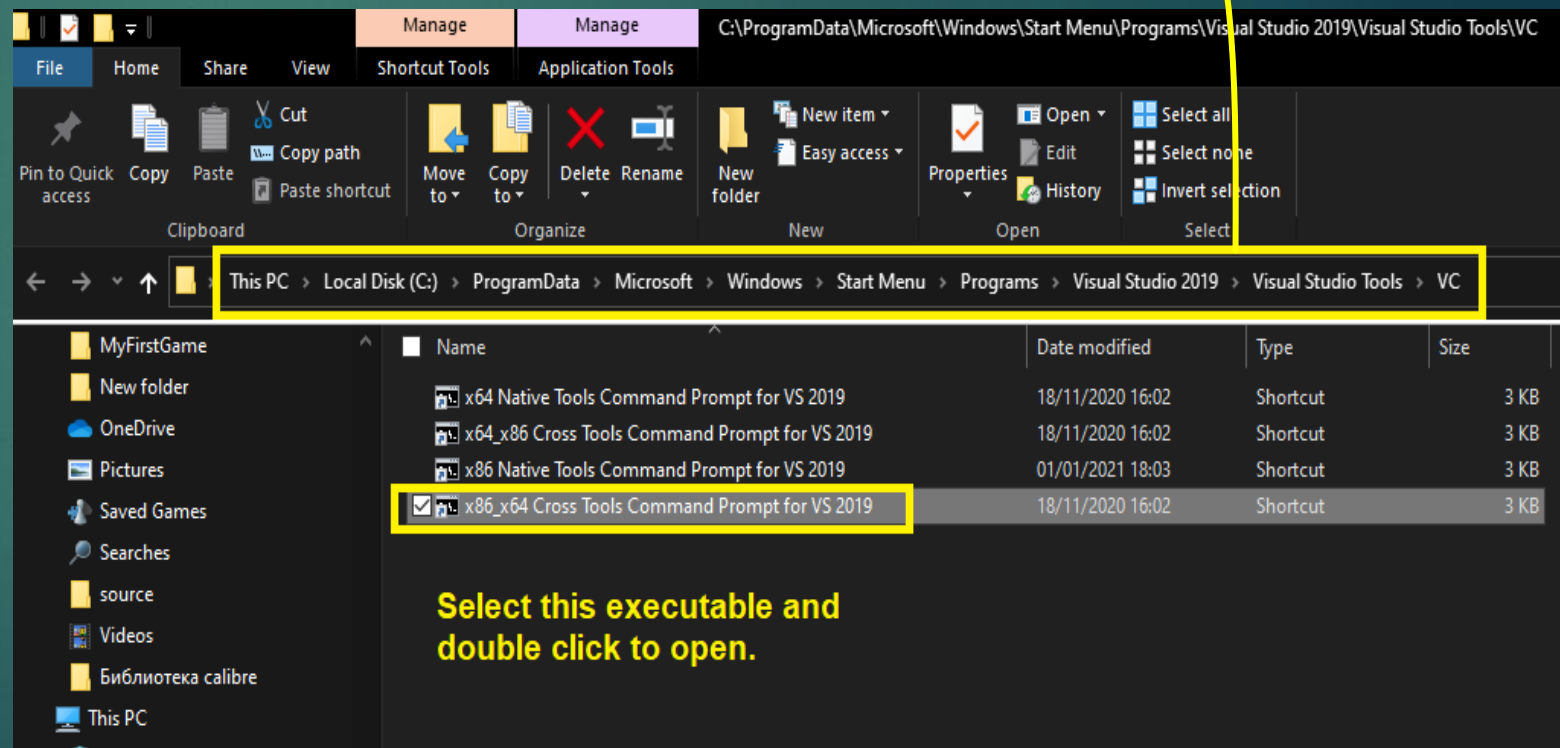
Manage
Manage
C:\ProgramData\Microsoft\Windows\Start Menu\Programs\Visual Studio 2019\Visual Studio Tools\VC

File Home Share View Shortcut Tools Application Tools

Pin to Quick access
Copy
Paste
Cut
Copy path
Paste shortcut
Clipboard

Move to
Copy to
Delete
Rename
Organize

New folder
New item
Easy access
New

Properties
Open
Edit
History
Open

Select all
Select none
Invert selection
Select

This PC > Local Disk (C:) > ProgramData > Microsoft > Windows > Start Menu > Programs > Visual Studio 2019 > Visual Studio Tools > VC

MyFirstGame
New folder
OneDrive
Pictures
Saved Games
Searches
source
Videos
Библиотека calibre
This PC

| Name | Date modified | Type | Size |
|---|---|---|---|
| x64 Native Tools Command Prompt for VS 2019 | 18/11/2020 16:02 | Shortcut | 3 KB |
| x64_x86 Cross Tools Command Prompt for VS 2019 | 18/11/2020 16:02 | Shortcut | 3 KB |
| x86 Native Tools Command Prompt for VS 2019 | 01/01/2021 18:03 | Shortcut | 3 KB |
| x86_x64 Cross Tools Command Prompt for VS 2019 | 18/11/2020 16:02 | Shortcut | 3 KB |

Select this executable and double click to open.